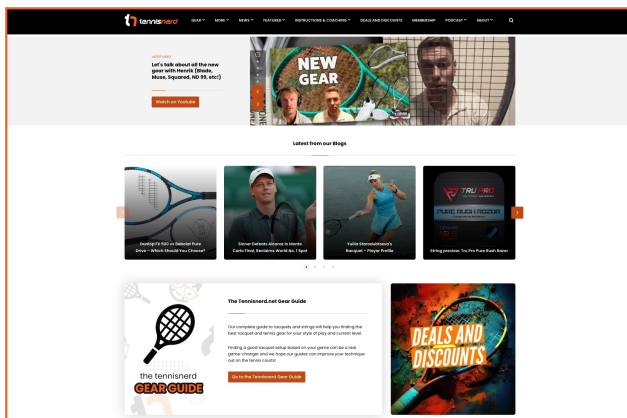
tennisnerd

GEAR MORE NEWS FEATURED INSTRUCTIONS & COACHING DEALS AND DISCOUNTS MEMBERSHIP PODCAST ABOUT

LATEST VIDEO

Let's talk about all the new gear with Henrik (Blade, Muse, Squared, ND 99, etc!)

Watch on Youtube

NEW GEAR

Latest from our Blogs

Dunlop FX 500 vs Babolat Pure Drive – Which Should You Choose?

Sinner Defeats Alcaraz in Monte Carlo Final, Reclaims World No. 1 Spot

Yulia Starodubtseva's Racquet – Player Profile

String preview: Tru Pro Pure Rush Razor

TRU PRO

PURE RUSH RAZOR

The Tennisnerd.net Gear Guide

Our complete guide to racquets and strings will help you finding the best racquet and tennis gear for your style of play and current level.

Finding a good racquet setup based on your game can be a real game-changer and we hope our guides can improve your technique out on the tennis courts!

Go to the Tennisnerd Gear Guide

the tennisnerd GEAR GUIDE

DEALS AND DISCOUNTS